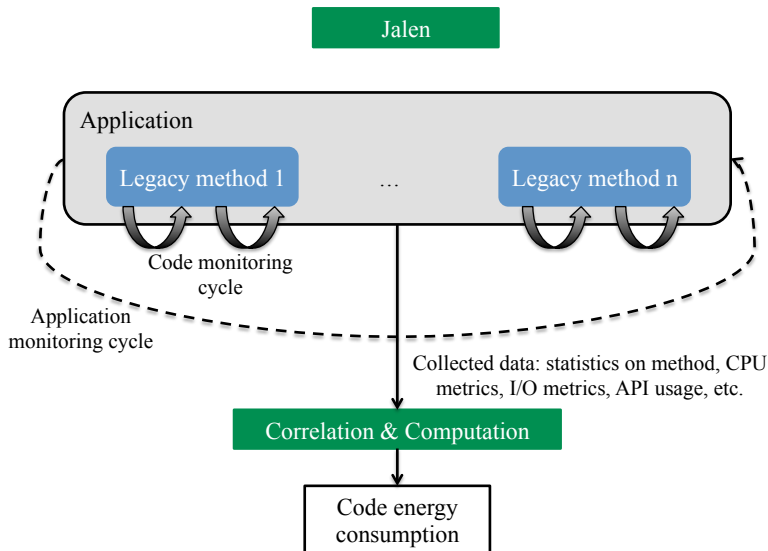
Jalen

Application

Legacy method 1

…

Legacy method n

Code monitoring cycle

Application monitoring cycle

Collected data: statistics on method, CPU metrics, I/O metrics, API usage, etc.

Correlation & Computation

Code energy consumption